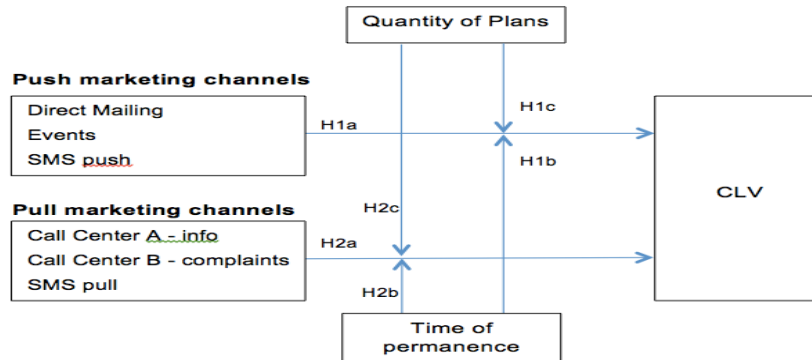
Quantity of Plans

Push marketing channels

Direct Mailing
Events
SMS push

H1a

H1c

H1b

CLV

Pull marketing channels

H2c

Call Center A - info
Call Center B - complaints
SMS pull

H2a

H2b

Time of permanence